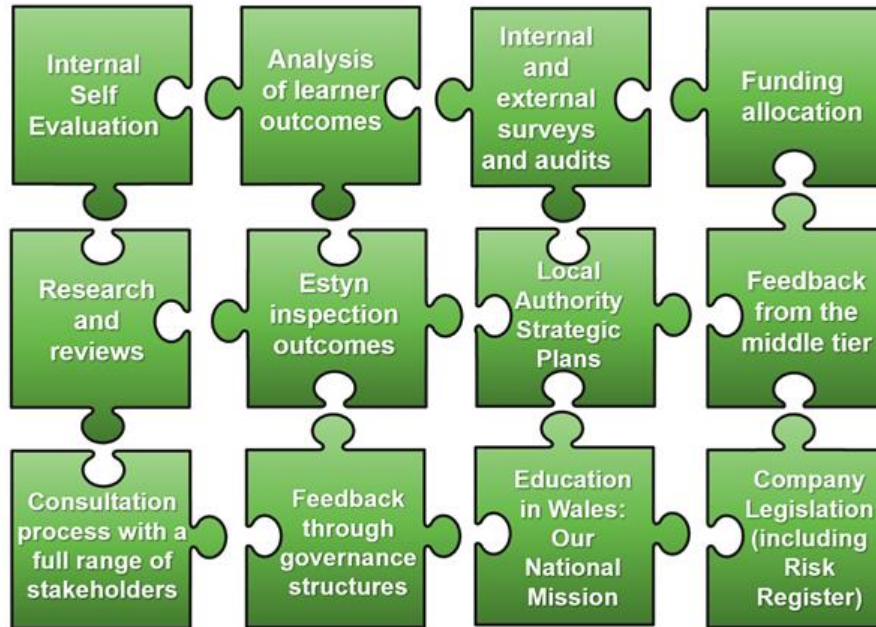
Internal Self Evaluation

Analysis of learner outcomes

Internal and external surveys and audits

Funding allocation

Research and reviews

Estyn inspection outcomes

Local Authority Strategic Plans

Feedback from the middle tier

Consultation process with a full range of stakeholders

Feedback through governance structures

Education in Wales: Our National Mission

Company Legislation (including Risk Register)